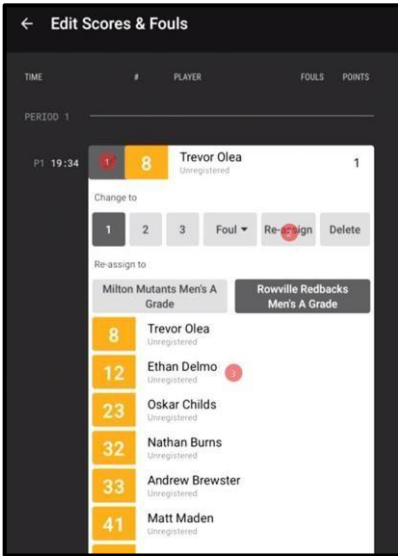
← Edit Scores & Fouls

TIME # PLAYER FOULS POINTS

PERIOD 1

P1 19:34

1

8 Trevor Olea
Unregistered
1

Change to

1 2 3 Foul ▾ Re-assign Delete

2

Re-assign to

Milton Mutants Men's A Grade

Rowville Redbacks Men's A Grade

8 Trevor Olea
Unregistered

12 Ethan Delmo
Unregistered

3

23 Oskar Childs
Unregistered

32 Nathan Burns
Unregistered

33 Andrew Brewster
Unregistered

41 Matt Maden
Unregistered